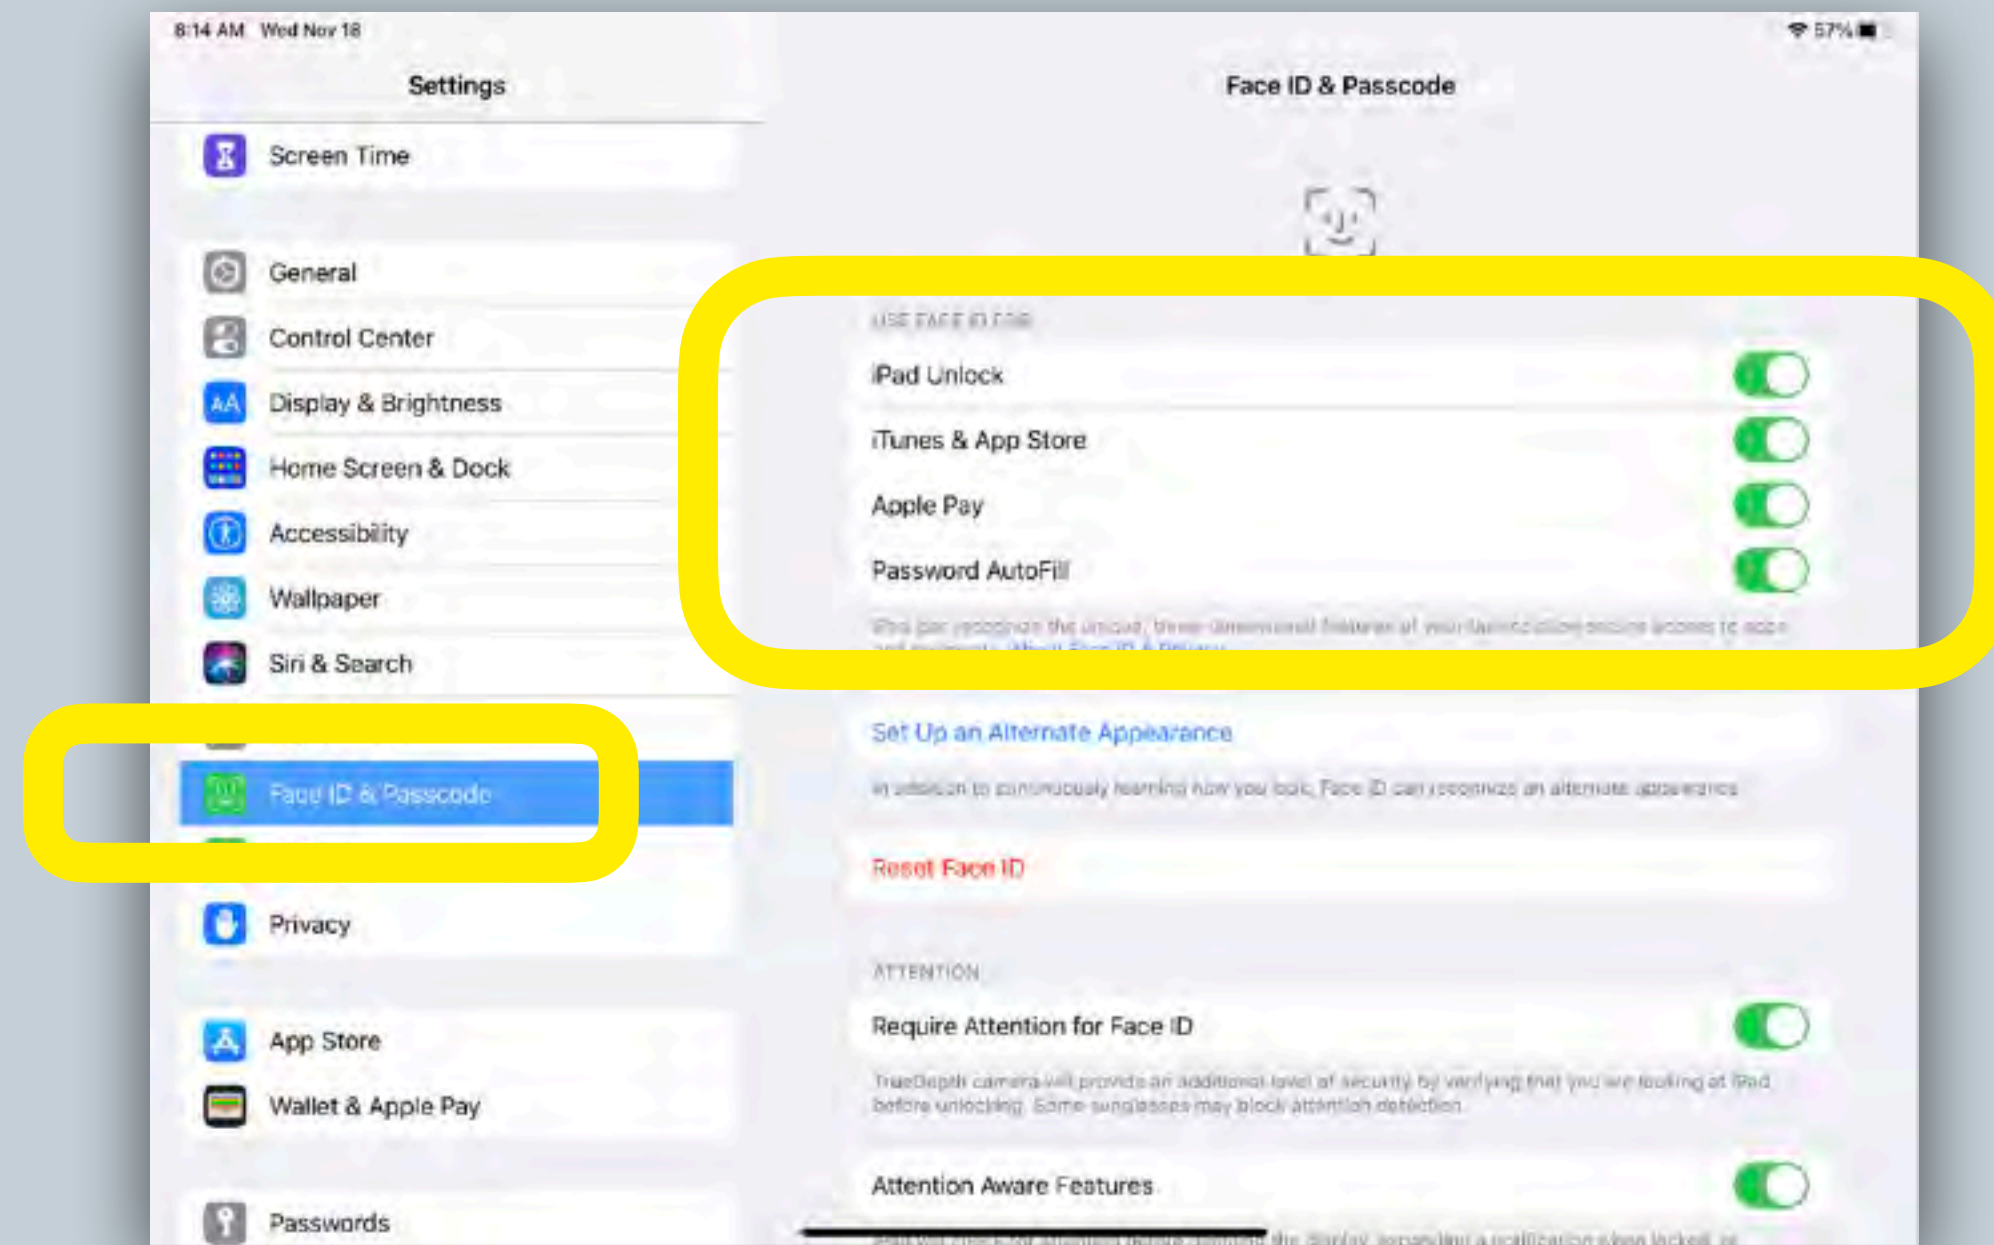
8:14 AM Wed Nov 18

57%

Settings

Screen Time

General

Control Center

Display & Brightness

Home Screen & Dock

Accessibility

Wallpaper

Siri & Search

Face ID & Passcode

Privacy

App Store

Wallet & Apple Pay

Passwords

Face ID & Passcode

USE FACE ID FOR:

iPad Unlock

iTunes & App Store

Apple Pay

Password AutoFill

iPad can recognize the unique, three-dimensional features of your face to allow secure access to apps and payments. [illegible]

Set Up an Alternate Appearance

In addition to continuously learning how you look, Face ID can recognize an alternate appearance.

Reset Face ID

ATTENTION

Require Attention for Face ID

TrueDepth camera will provide an additional level of security by verifying that you are looking at iPad before unlocking. Some sunglasses may block attention detection.

Attention Aware Features

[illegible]